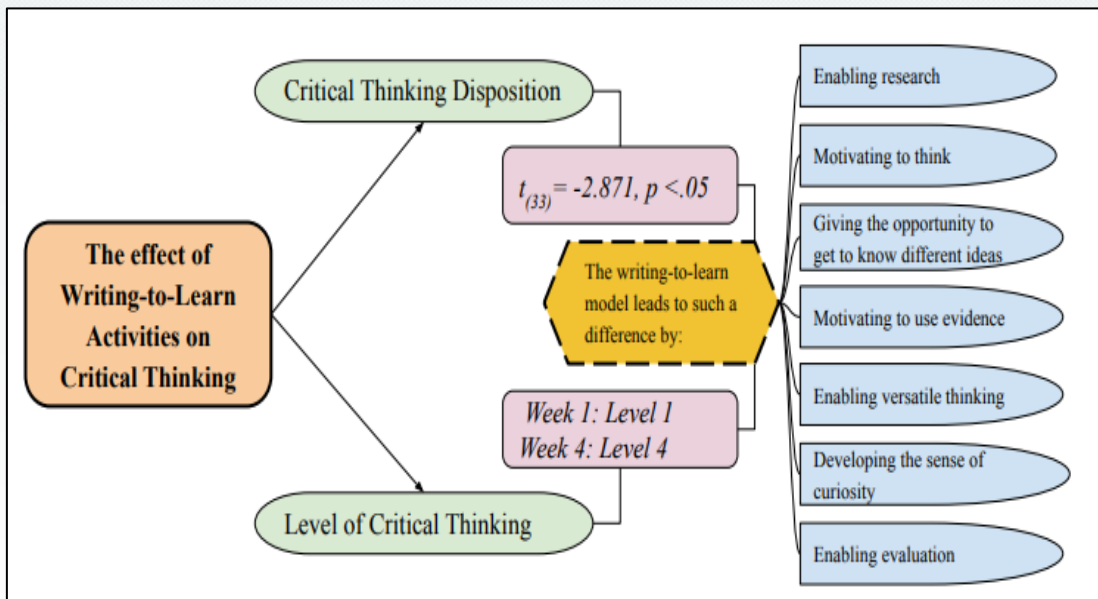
The effect of Writing-to-Learn Activities on Critical Thinking

Critical Thinking Disposition

$t_{(33)} = -2.871, p < .05$

The writing-to-learn model leads to such a difference by:

Week 1: Level 1
Week 4: Level 4

Level of Critical Thinking

Enabling research

Motivating to think

Giving the opportunity to get to know different ideas

Motivating to use evidence

Enabling versatile thinking

Developing the sense of curiosity

Enabling evaluation